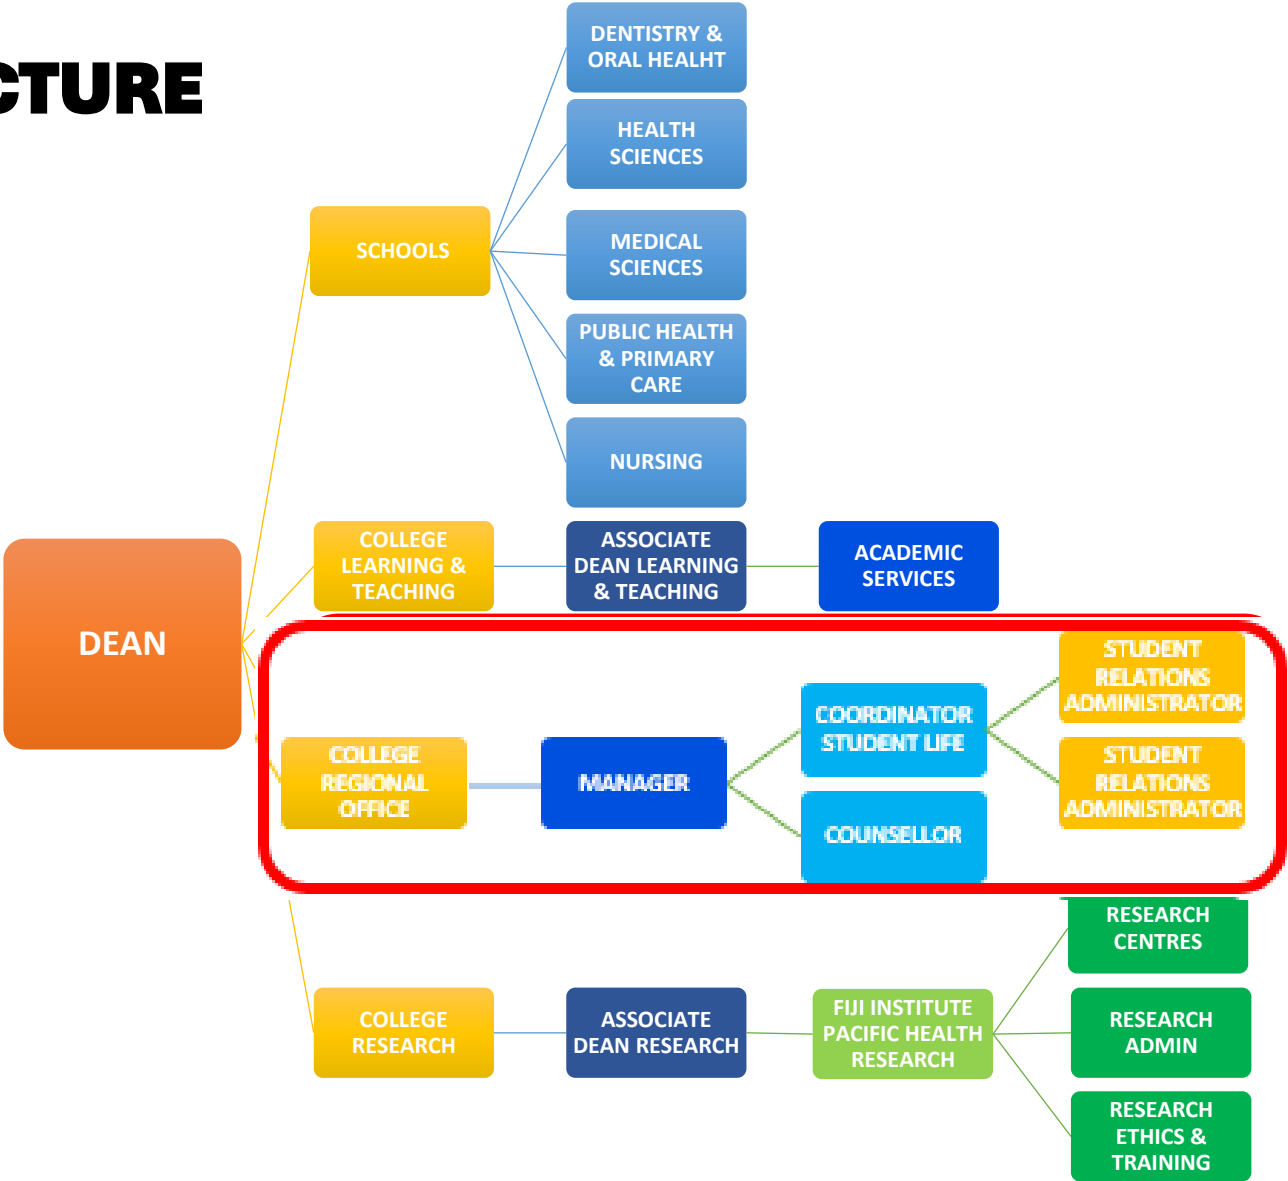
CTURE

DEAN

SCHOOLS

DENTISTRY & ORAL HEALHT

HEALTH SCIENCES

MEDICAL SCIENCES

PUBLIC HEALTH & PRIMARY CARE

NURSING

COLLEGE LEARNING & TEACHING

ASSOCIATE DEAN LEARNING & TEACHING

ACADEMIC SERVICES

COLLEGE REGIONAL OFFICE

MANAGER

COORDINATOR STUDENT LIFE

COUNSELLOR

STUDENT RELATIONS ADMINISTRATOR

STUDENT RELATIONS ADMINISTRATOR

COLLEGE RESEARCH

ASSOCIATE DEAN RESEARCH

FIJI INSTITUTE PACIFIC HEALTH RESEARCH

RESEARCH CENTRES

RESEARCH ADMIN

RESEARCH ETHICS & TRAINING